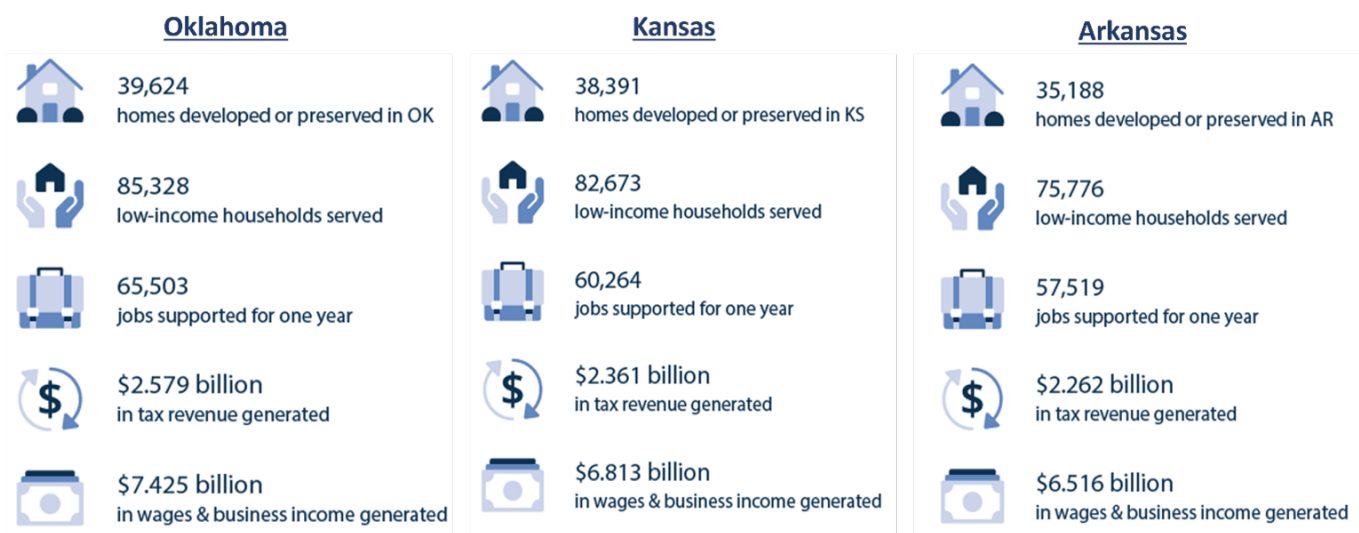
Oklahoma

39,624
homes developed or preserved in OK

85,328
low-income households served

65,503
jobs supported for one year

$2.579 billion
in tax revenue generated

$7.425 billion
in wages & business income generated

Kansas

38,391
homes developed or preserved in KS

82,673
low-income households served

60,264
jobs supported for one year

$2.361 billion
in tax revenue generated

$6.813 billion
in wages & business income generated

Arkansas

35,188
homes developed or preserved in AR

75,776
low-income households served

57,519
jobs supported for one year

$2.262 billion
in tax revenue generated

$6.516 billion
in wages & business income generated